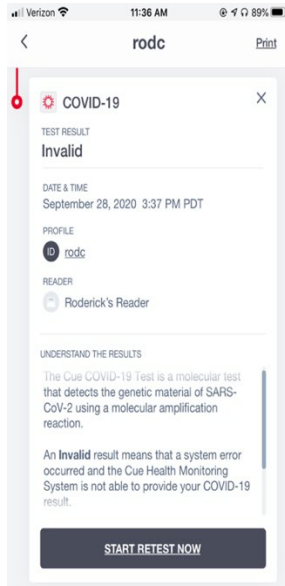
Verizon 11:36 AM 89%

<

rodc

Print

COVID-19

×

TEST RESULT

Invalid

DATE & TIME

September 28, 2020 3:37 PM PDT

PROFILE

ID rodc

READER

Roderick's Reader

UNDERSTAND THE RESULTS

The Cue COVID-19 Test is a molecular test that detects the genetic material of SARS-CoV-2 using a molecular amplification reaction.

An **Invalid** result means that a system error occurred and the Cue Health Monitoring System is not able to provide your COVID-19 result.

START RETEST NOW